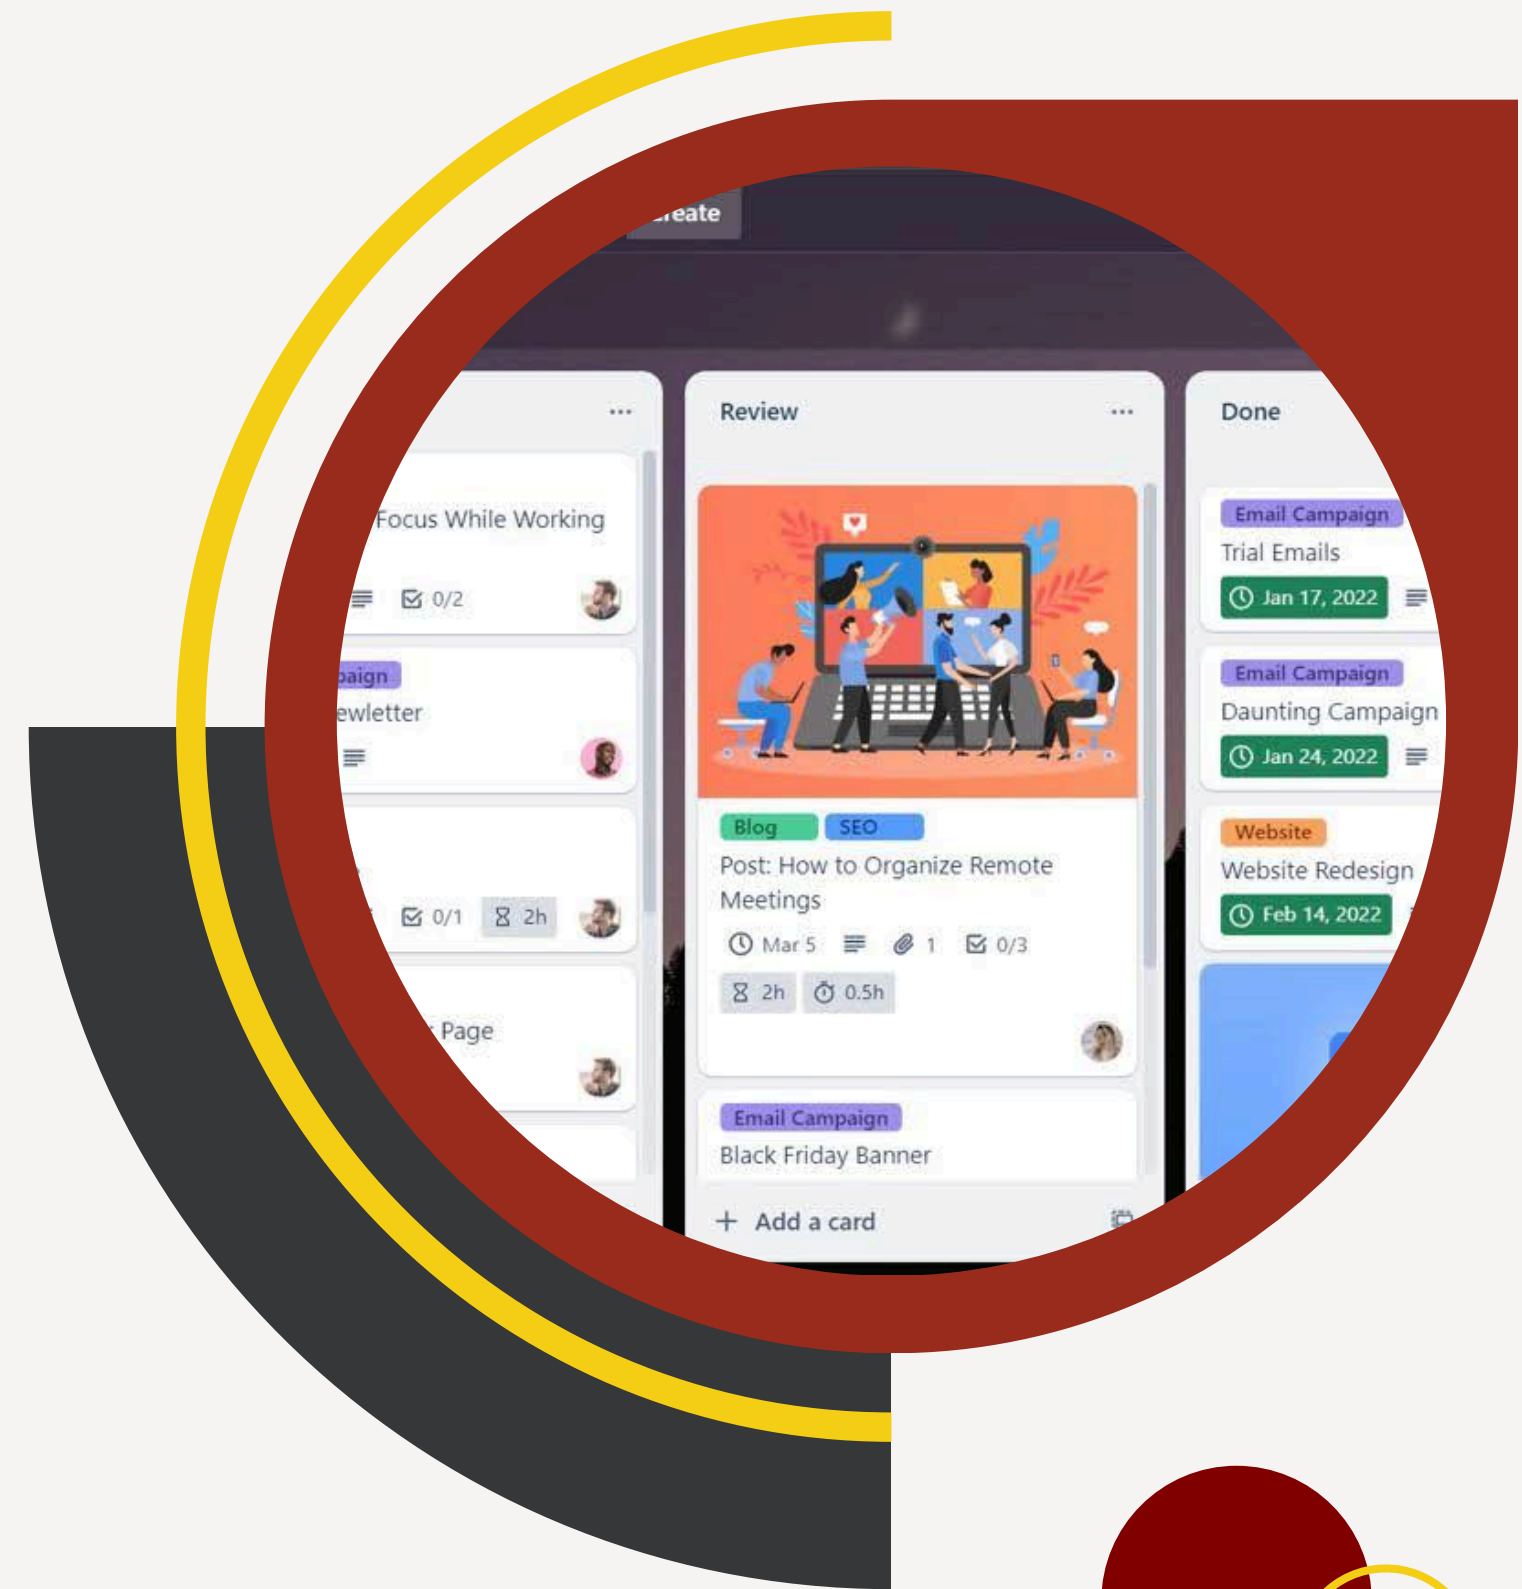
reate

...

Focus While Working

0/2

paign

ewletter

0/1

2h

Page

Review

...

Blog

SEO

Post: How to Organize Remote Meetings

Mar 5

1

0/3

2h

0.5h

Email Campaign

Black Friday Banner

+ Add a card

Done

Email Campaign

Trial Emails

Jan 17, 2022

Email Campaign

Daunting Campaign

Jan 24, 2022

Website

Website Redesign

Feb 14, 2022